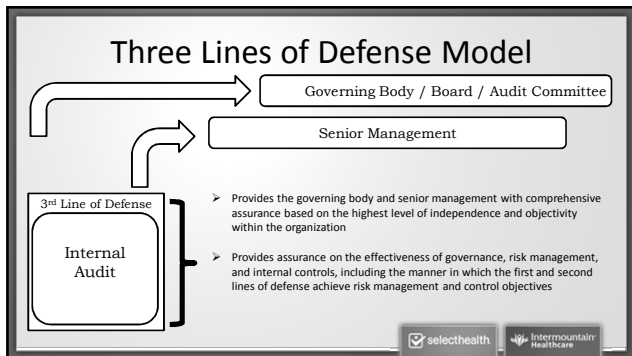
Three Lines of Defense Model

Governing Body / Board / Audit Committee

Senior Management

3rd Line of Defense

Internal Audit

➢ Provides the governing body and senior management with comprehensive assurance based on the highest level of independence and objectivity within the organization

➢ Provides assurance on the effectiveness of governance, risk management, and internal controls, including the manner in which the first and second lines of defense achieve risk management and control objectives

selecthealth

Intermountain Healthcare